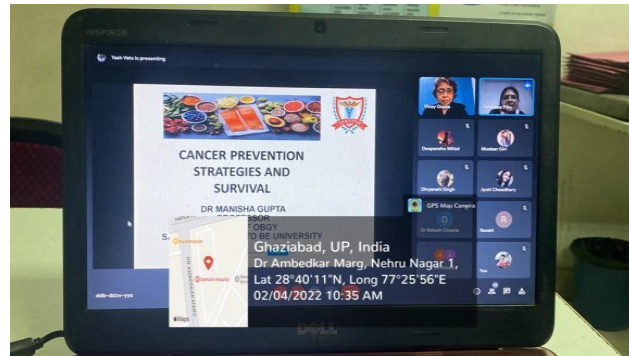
INSPIRON

Yash Vats is presenting

CANCER PREVENTION STRATEGIES AND SURVIVAL

DR MANISHA GUPTA
PROFESSOR
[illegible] OBGY
S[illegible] TO BE UNIVERSITY

Vinay Gupta
Deepanshu Mittal
Muskan Giri
Divyanshi Singh
Jyoti Choudhary
Dr Rakesh Chawla
Raashi
You

GPS Map Camera

Ghaziabad, UP, India
Dr Ambedkar Marg, Nehru Nagar 1,
Lat 28°40'11"N, Long 77°25'56"E
02/04/2022 10:35 AM

sbb-dddv-yvc

DELL